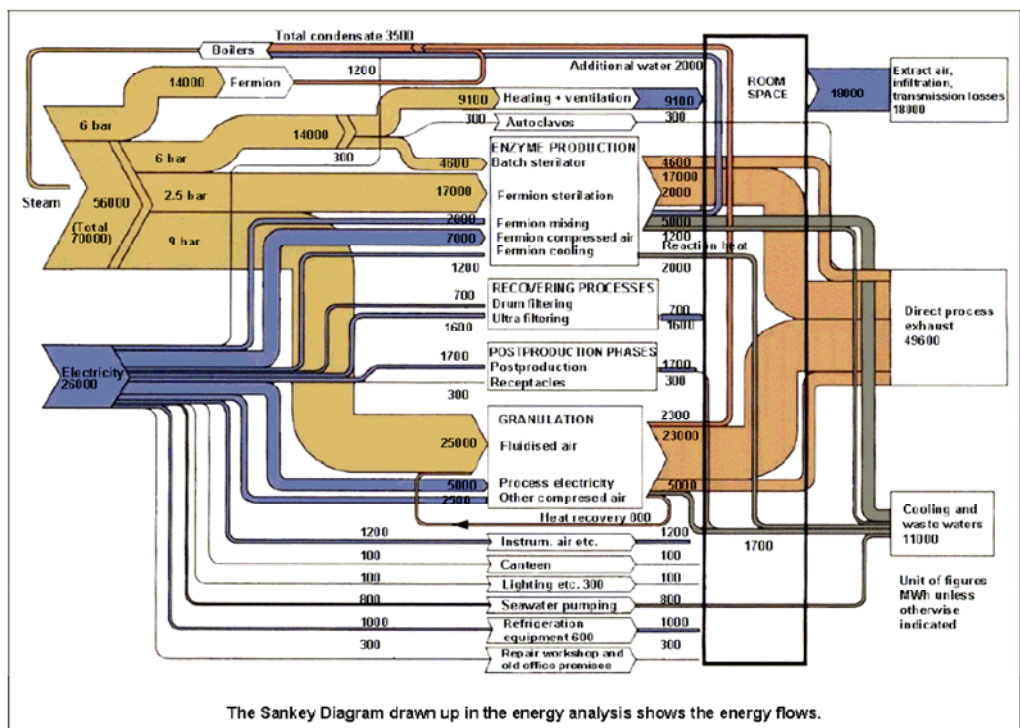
Total condensate 3500
Boilers
1200
Additional water 2000
14000
Fermion
ROOM SPACE
18000
Extract air, infiltration, transmission losses 18000
6 bar
9100
Heating + ventilation
9100
14000
300
Autoclavos
300
6 bar
300
ENZYME PRODUCTION
4600
Batch sterilator
4600
Steam
56000
(Total 70000)
2.5 bar
17000
Fermion sterilation
17000
2000
9 bar
2000
Fermion mixing
5000
7000
Fermion compressed air
1200
Reaction heat
Fermion cooling
1200
2000
RECOVERING PROCESSES
700
Drum filtering
700
1600
Ultra filtoring
1600
Direct process exhaust 49600
Electricity 26000
1700
POSTPRODUCTION PHASES
Postproduction
1700
Receptacles
300
300
GRANULATION
2300
25000
Fluidised air
23000
Process electricity
5000
5000
2500
Other compressed air
Heat recovery 800
Cooling and waste waters 11000
1200
Instrum. air etc.
1200
1700
100
Canteen
100
100
Lighting etc. 300
100
Unit of figures MWh unless otherwise indicated
800
Seawater pumping
800
1000
Refrigeration equipment 600
1000
300
Repair workshop and old office premises
300
The Sankey Diagram drawn up in the energy analysis shows the energy flows.